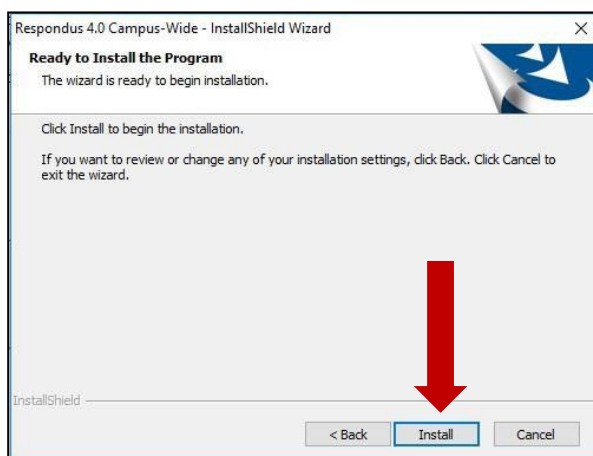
Respondus 4.0 Campus-Wide - InstallShield Wizard
×

Ready to Install the Program
The wizard is ready to begin installation.

Click Install to begin the installation.

If you want to review or change any of your installation settings, click Back. Click Cancel to exit the wizard.

InstallShield

< Back
Install
Cancel